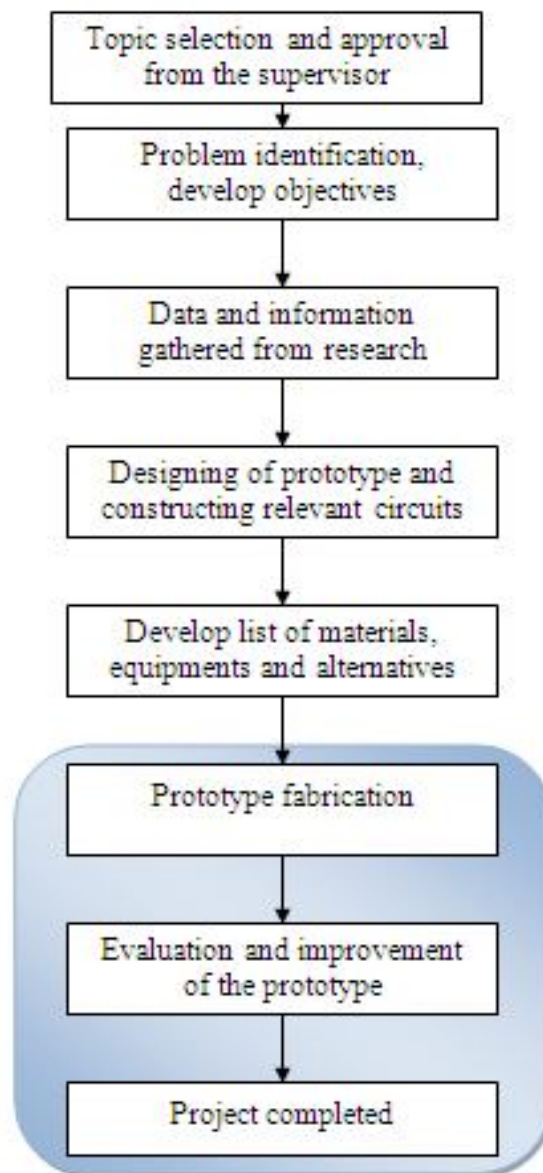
Topic selection and approval from the supervisor

Problem identification, develop objectives

Data and information gathered from research

Designing of prototype and constructing relevant circuits

Develop list of materials, equipments and alternatives

Prototype fabrication

Evaluation and improvement of the prototype

Project completed